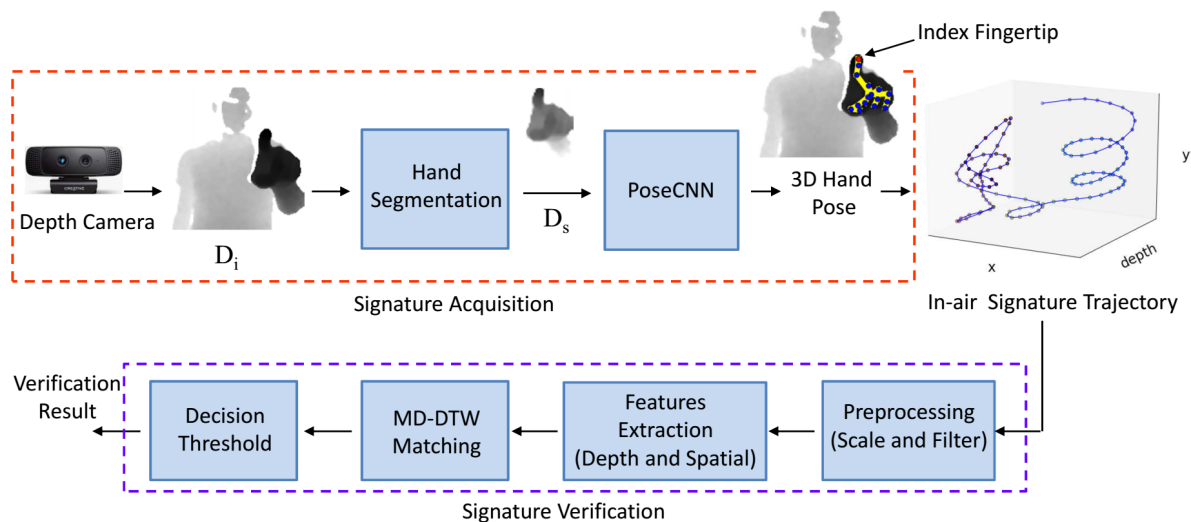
Index Fingertip

Depth Camera

$D_i$

Hand Segmentation

$D_s$

PoseCNN

3D Hand Pose

y

x

depth

In-air Signature Trajectory

Signature Acquisition

Verification Result

Decision Threshold

MD-DTW Matching

Features Extraction (Depth and Spatial)

Preprocessing (Scale and Filter)

Signature Verification